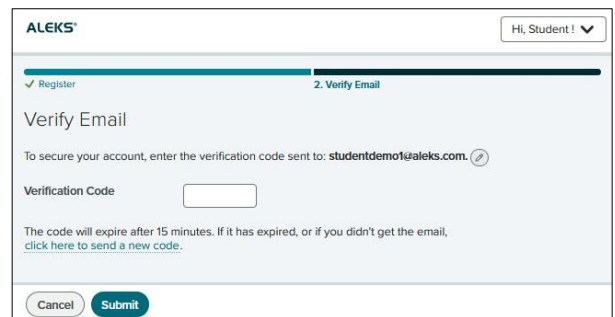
ALEKS®

Hi, Student !

✓ Register

2. Verify Email

Verify Email

To secure your account, enter the verification code sent to: studentdemo1@aleks.com.

Verification Code

The code will expire after 15 minutes. If it has expired, or if you didn't get the email, click here to send a new code.

Cancel

Submit